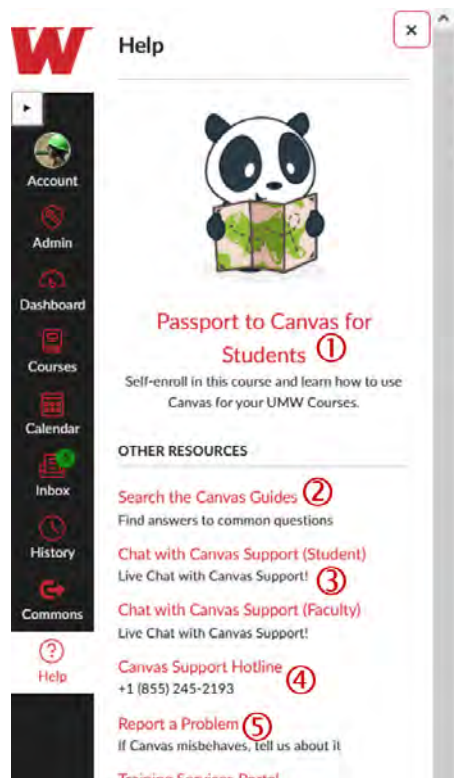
W

Account

Admin

Dashboard

Courses

Calendar

Inbox

History

Commons

Help

Help

×

Passport to Canvas for Students ①

Self-enroll in this course and learn how to use Canvas for your UMW Courses.

OTHER RESOURCES

Search the Canvas Guides ②

Find answers to common questions

Chat with Canvas Support (Student)

Live Chat with Canvas Support! ③

Chat with Canvas Support (Faculty)

Live Chat with Canvas Support!

Canvas Support Hotline ④

+1 (855) 245-2193

Report a Problem ⑤

If Canvas misbehaves, tell us about it

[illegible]